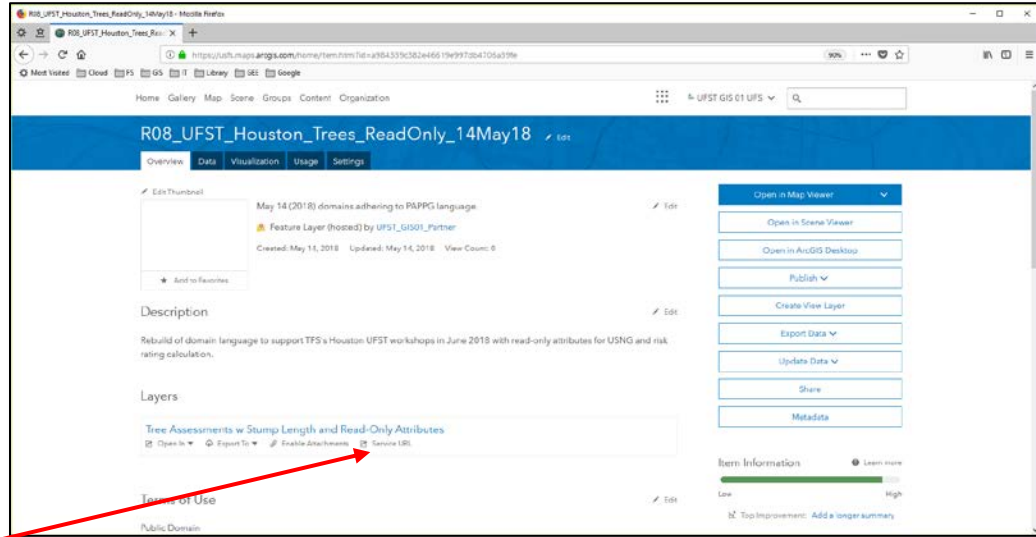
R08_UFST_Houston_Trees_ReadOnly_14May18 - Mozilla Firefox

R08_UFST_Houston_Trees_Rea ×

https://usfs.maps.arcgis.com/home/item.html?id=a984339c582e46619e997db4705a39fe

90%

Most Visited Cloud FS GIS IT Library GEE Google

Home Gallery Map Scene Groups Content Organization

UFST GIS 01 UFS

R08_UFST_Houston_Trees_ReadOnly_14May18 Edit

Overview Data Visualization Usage Settings

Edit Thumbnail

May 14 (2018) domains adhering to PAPPG language.

Edit

Feature Layer (hosted) by UFST_GIS01_Partner

Created: May 14, 2018 Updated: May 14, 2018 View Count: 0

Add to Favorites

Open in Map Viewer

Open in Scene Viewer

Open in ArcGIS Desktop

Publish

Create View Layer

Export Data

Update Data

Share

Metadata

Description

Edit

Rebuild of domain language to support TFS's Houston UFST workshops in June 2018 with read-only attributes for USNG and risk rating calculation.

Layers

Tree Assessments w Stump Length and Read-Only Attributes

Open In Export To Enable Attachments Service URL

Item Information

Learn more

Low

High

Top Improvement: Add a longer summary

Terms of Use

Edit

Public Domain